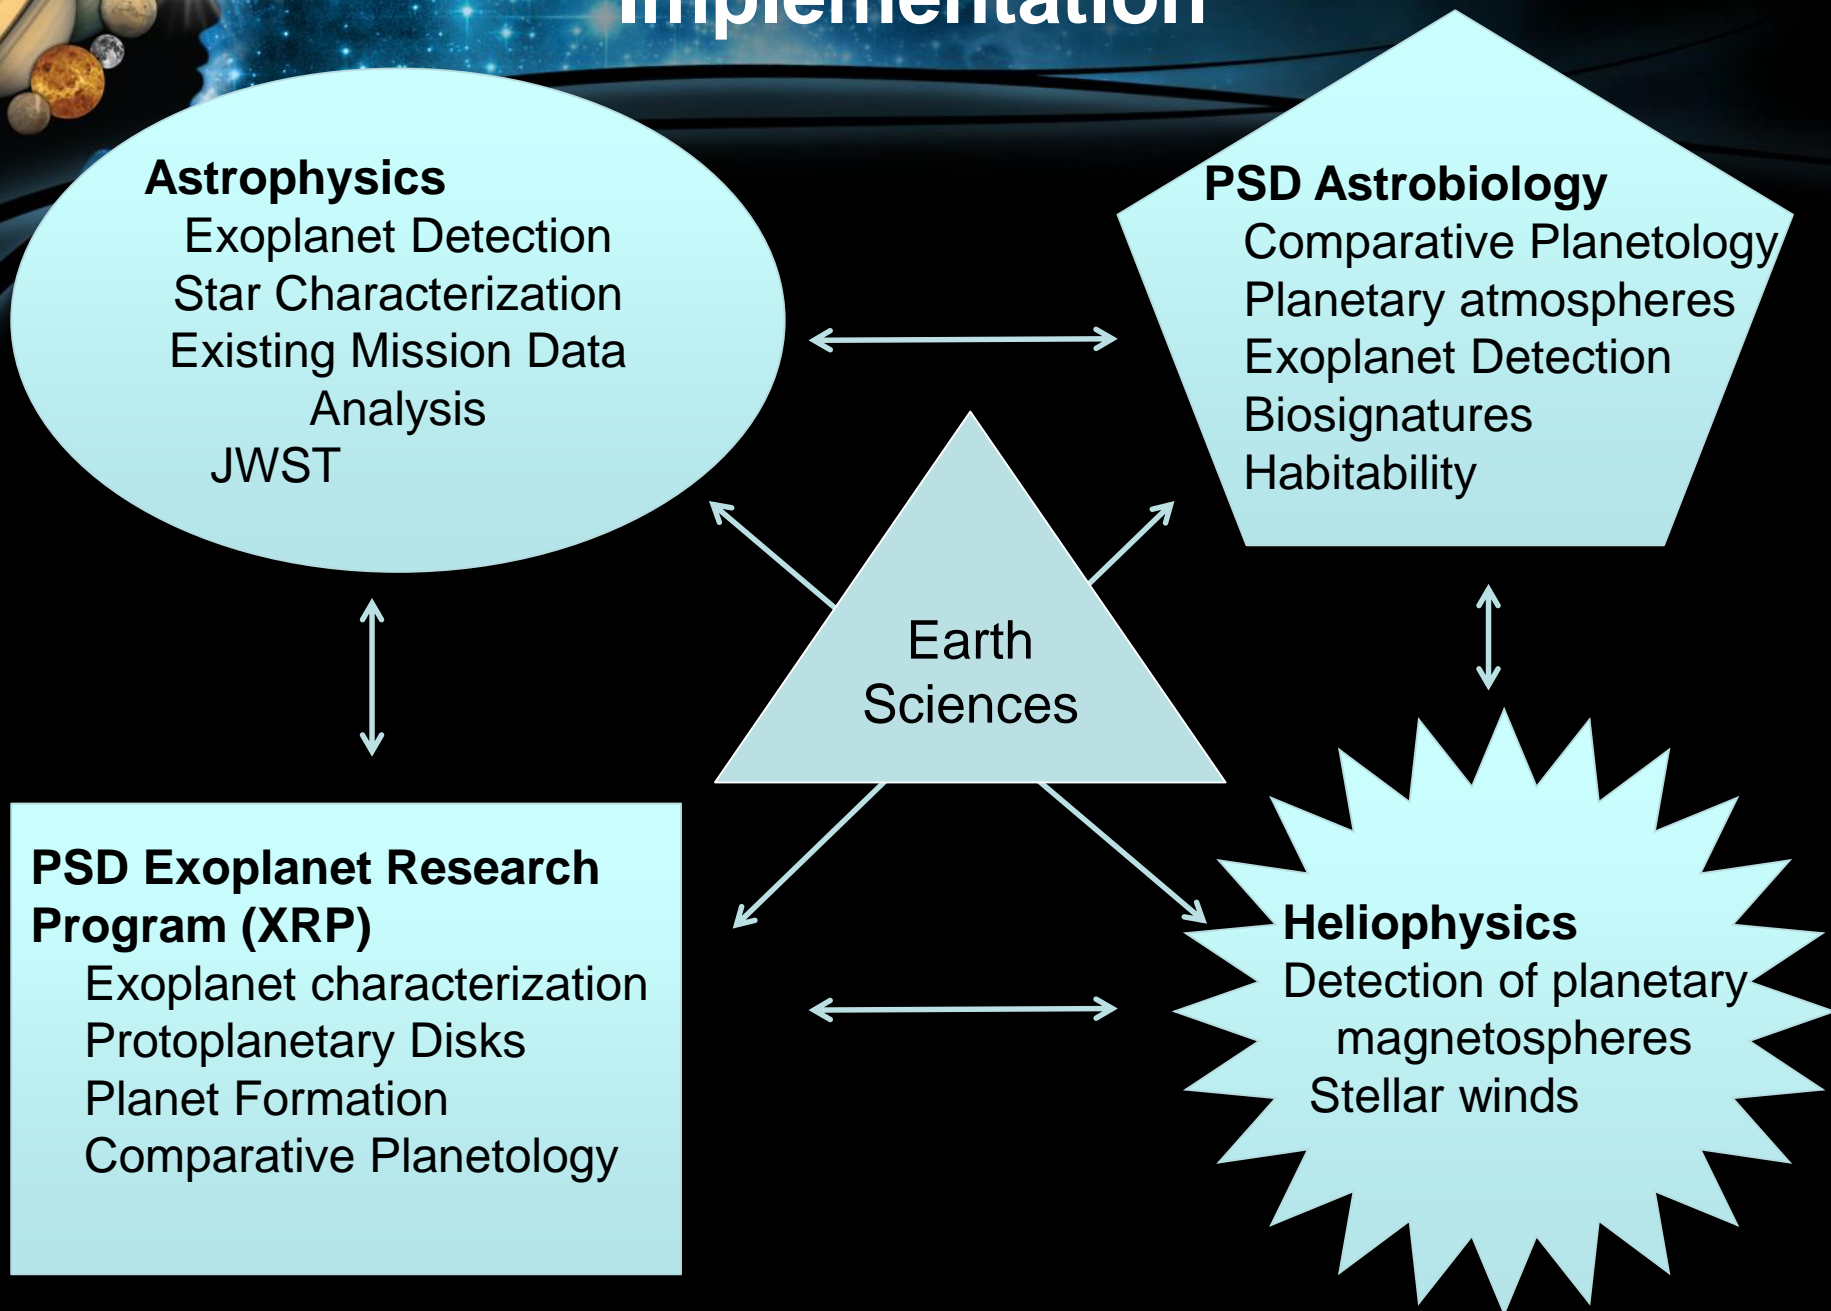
Implementation

Astrophysics
Exoplanet Detection
Star Characterization
Existing Mission Data Analysis
JWST

PSD Astrobiology
Comparative Planetology
Planetary atmospheres
Exoplanet Detection
Biosignatures
Habitability

Earth Sciences

PSD Exoplanet Research Program (XRP)
Exoplanet characterization
Protoplanetary Disks
Planet Formation
Comparative Planetology

Heliophysics
Detection of planetary magnetospheres
Stellar winds